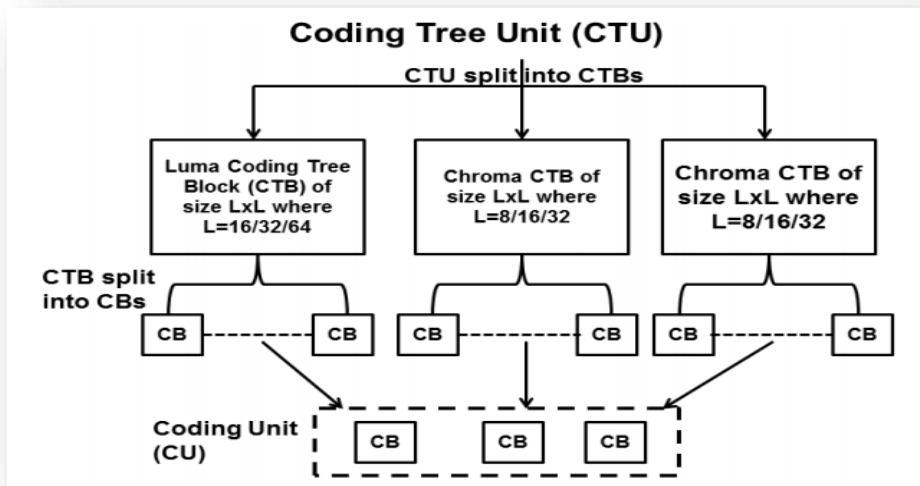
Coding Tree Unit (CTU)

CTU split into CTBs

Luma Coding Tree Block (CTB) of size LxL where L=16/32/64

Chroma CTB of size LxL where L=8/16/32

Chroma CTB of size LxL where L=8/16/32

CTB split into CBs

CB

CB

CB

CB

CB

CB

Coding Unit (CU)

CB

CB

CB